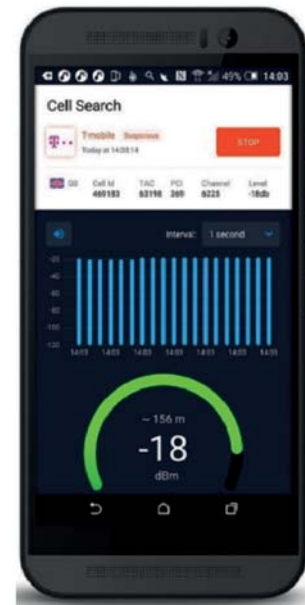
49% 14:03

Cell Search

T-mobile Suspicious
Today at 14:03:14

STOP

| | Cell Id | TAC | PCI | Channel | Level |
|---|---|---|---|---|---|
| G4 | 460183 | 53198 | 369 | 6225 | -18db |

Interval: 1 second

-20
-40
-60
-80
-100
-120

14:03 14:03 14:03 14:03 14:03 14:03 14:03 14:03

~ 156 m
-18
dBm